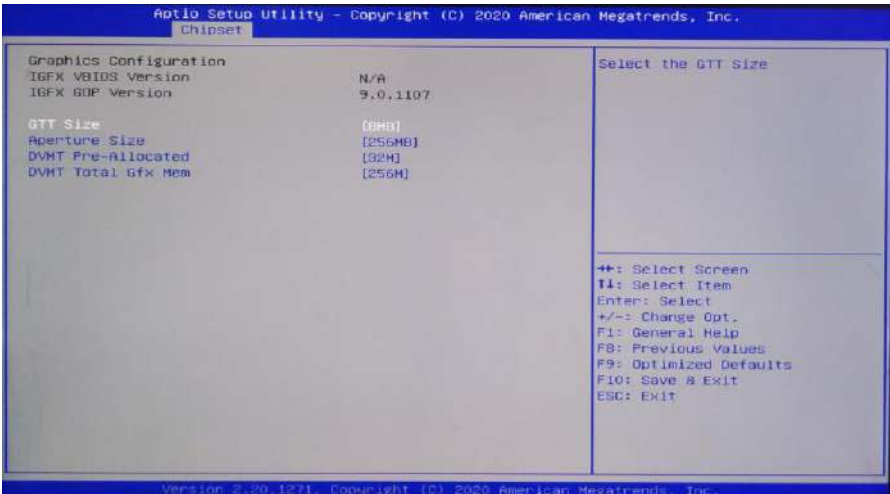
Aptio Setup Utility – Copyright (C) 2020 American Megatrends, Inc.
Chipset

Graphics Configuration
IGFX VBIOS Version N/A
IGFX GOP Version 9.0.1107

GTT Size [8MB]
Aperture Size [256MB]
DVMT Pre-Allocated [32M]
DVMT Total Gfx Mem [256M]

Select the GTT Size

→←: Select Screen
↑↓: Select Item
Enter: Select
+/-: Change Opt.
F1: General Help
F8: Previous Values
F9: Optimized Defaults
F10: Save & Exit
ESC: Exit

Version 2.20.1271. Copyright (C) 2020 American Megatrends, Inc.